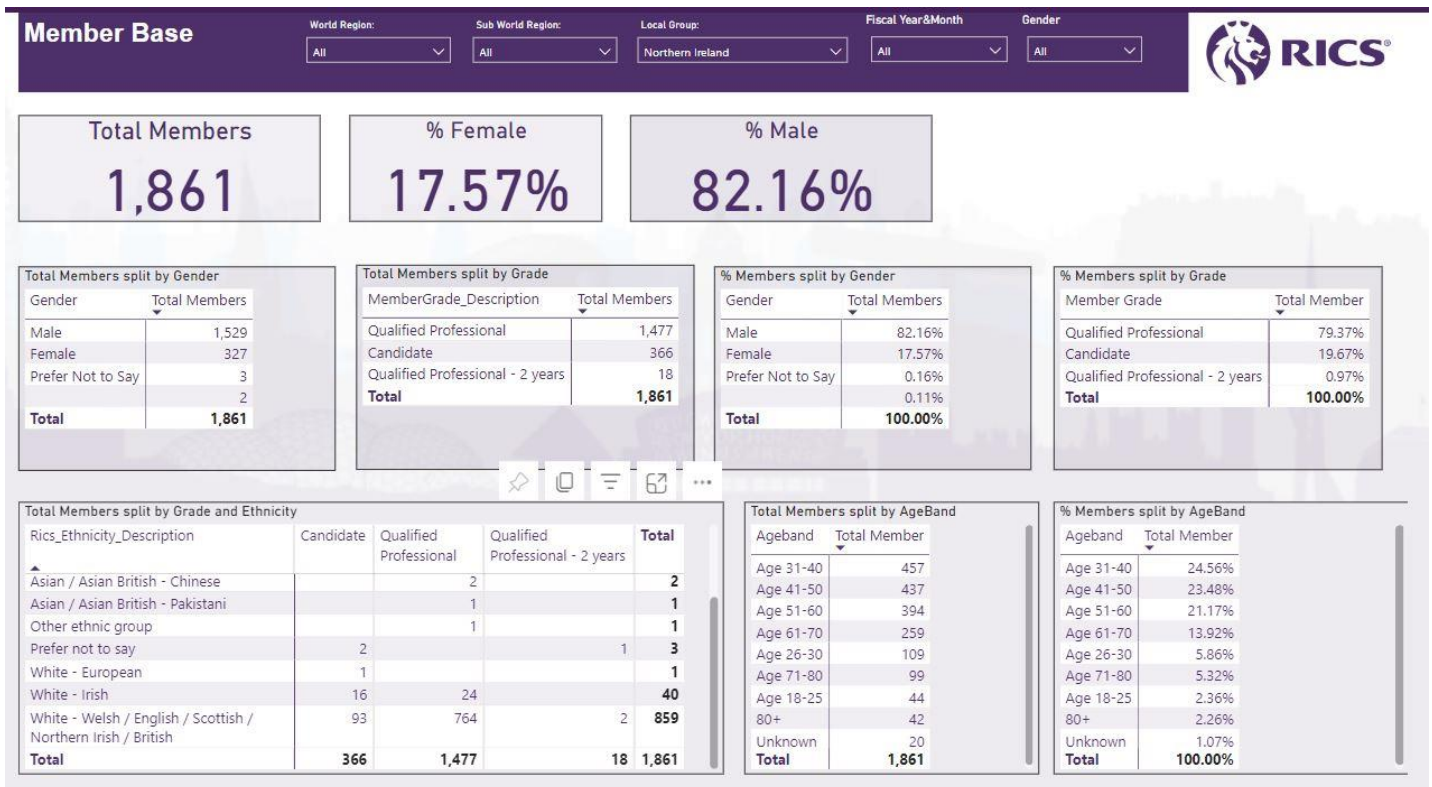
Member Base

World Region: All
Sub World Region: All
Local Group: Northern Ireland
Fiscal Year&Month All
Gender All

RICS

Total Members
1,861

% Female
17.57%

% Male
82.16%

Total Members split by Gender

| Gender | Total Members |
|---|---|
| Male | 1,529 |
| Female | 327 |
| Prefer Not to Say | 3 |
| | 2 |
| Total | 1,861 |

Total Members split by Grade

| MemberGrade_Description | Total Members |
|---|---|
| Qualified Professional | 1,477 |
| Candidate | 366 |
| Qualified Professional - 2 years | 18 |
| Total | 1,861 |

% Members split by Gender

| Gender | Total Members |
|---|---|
| Male | 82.16% |
| Female | 17.57% |
| Prefer Not to Say | 0.16% |
| | 0.11% |
| Total | 100.00% |

% Members split by Grade

| Member Grade | Total Member |
|---|---|
| Qualified Professional | 79.37% |
| Candidate | 19.67% |
| Qualified Professional - 2 years | 0.97% |
| Total | 100.00% |

Total Members split by Grade and Ethnicity

| Rics_Ethnicity_Description | Candidate | Qualified Professional | Qualified Professional - 2 years | Total |
|---|---|---|---|---|
| Asian / Asian British - Chinese | | 2 | | 2 |
| Asian / Asian British - Pakistani | | 1 | | 1 |
| Other ethnic group | | 1 | | 1 |
| Prefer not to say | 2 | | 1 | 3 |
| White - European | 1 | | | 1 |
| White - Irish | 16 | 24 | | 40 |
| White - Welsh / English / Scottish / Northern Irish / British | 93 | 764 | 2 | 859 |
| Total | 366 | 1,477 | 18 | 1,861 |

Total Members split by AgeBand

| Ageband | Total Member |
|---|---|
| Age 31-40 | 457 |
| Age 41-50 | 437 |
| Age 51-60 | 394 |
| Age 61-70 | 259 |
| Age 26-30 | 109 |
| Age 71-80 | 99 |
| Age 18-25 | 44 |
| 80+ | 42 |
| Unknown | 20 |
| Total | 1,861 |

% Members split by AgeBand

| Ageband | Total Member |
|---|---|
| Age 31-40 | 24.56% |
| Age 41-50 | 23.48% |
| Age 51-60 | 21.17% |
| Age 61-70 | 13.92% |
| Age 26-30 | 5.86% |
| Age 71-80 | 5.32% |
| Age 18-25 | 2.36% |
| 80+ | 2.26% |
| Unknown | 1.07% |
| Total | 100.00% |